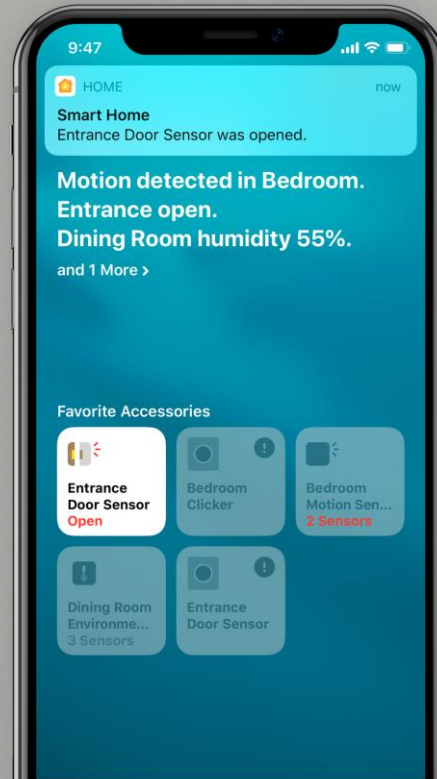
9:47

HOME now
Smart Home
Entrance Door Sensor was opened.

Motion detected in Bedroom.
Entrance open.
Dining Room humidity 55%.
and 1 More >

Favorite Accessories

Entrance Door Sensor
Open

Bedroom Clicker

Bedroom Motion Sen...
2 Sensors

Dining Room Environme...
3 Sensors

Entrance Door Sensor